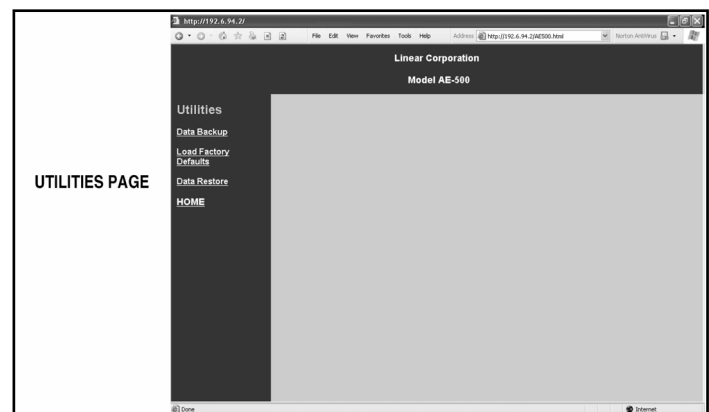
UTILITIES PAGE

http://192.6.94.2/

File Edit View Favorites Tools Help Address http://192.6.94.2/AE500.html Norton AntiVirus

Linear Corporation

Model AE-500

Utilities

Data Backup

Load Factory Defaults

Data Restore

HOME

Done

Internet